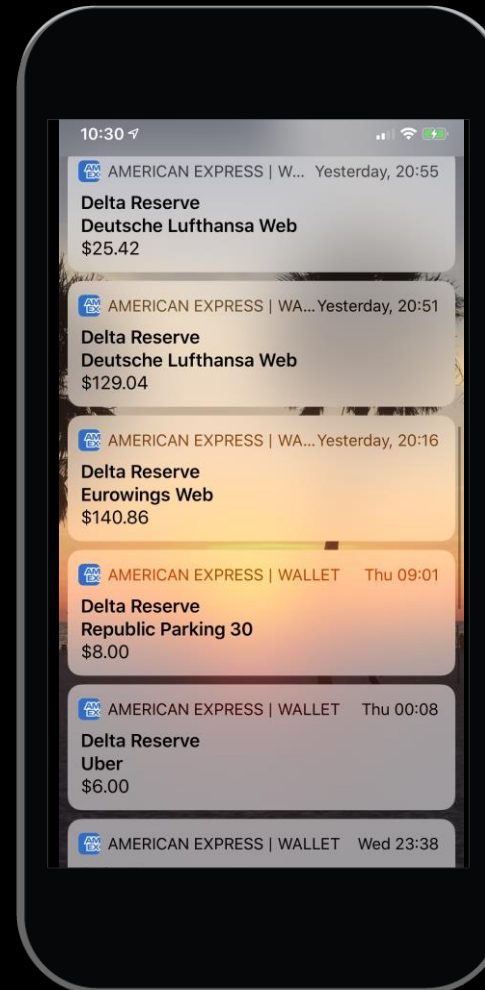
10:30

AMERICAN EXPRESS | W... Yesterday, 20:55
Delta Reserve
Deutsche Lufthansa Web
$25.42

AMERICAN EXPRESS | WA... Yesterday, 20:51
Delta Reserve
Deutsche Lufthansa Web
$129.04

AMERICAN EXPRESS | WA... Yesterday, 20:16
Delta Reserve
Eurowings Web
$140.86

AMERICAN EXPRESS | WALLET Thu 09:01
Delta Reserve
Republic Parking 30
$8.00

AMERICAN EXPRESS | WALLET Thu 00:08
Delta Reserve
Uber
$6.00

AMERICAN EXPRESS | WALLET Wed 23:38